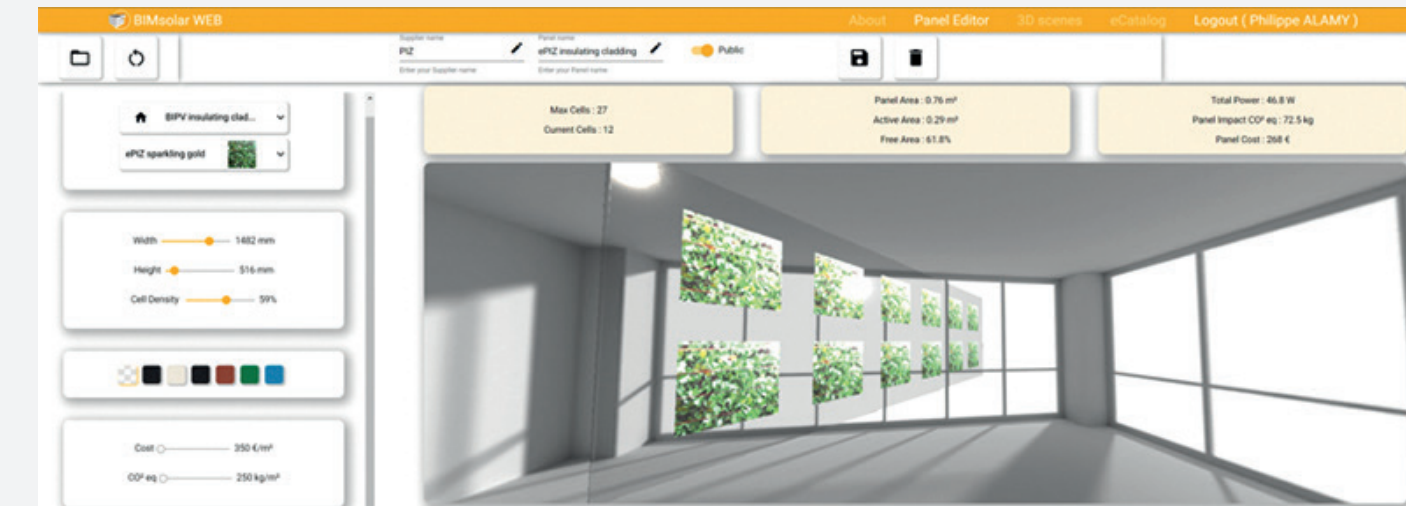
BIMsolar WEB

About Panel Editor 3D scenes eCatalog Logout ( Philippe ALAMY )

Supplier name
PIZ
Enter your Supplier name

Panel name
ePIZ insulating cladding
Enter your Panel name

Public

BIPV insulating clad...

ePIZ sparkling gold

Width 1482 mm

Height 516 mm

Cell Density 59%

Cost 350 €/m²

CO² eq 250 kg/m²

Max Cells : 27
Current Cells : 12

Panel Area : 0.76 m²
Active Area : 0.29 m²
Free Area : 61.8%

Total Power : 46.8 W
Panel Impact CO² eq : 72.5 kg
Panel Cost : 268 €